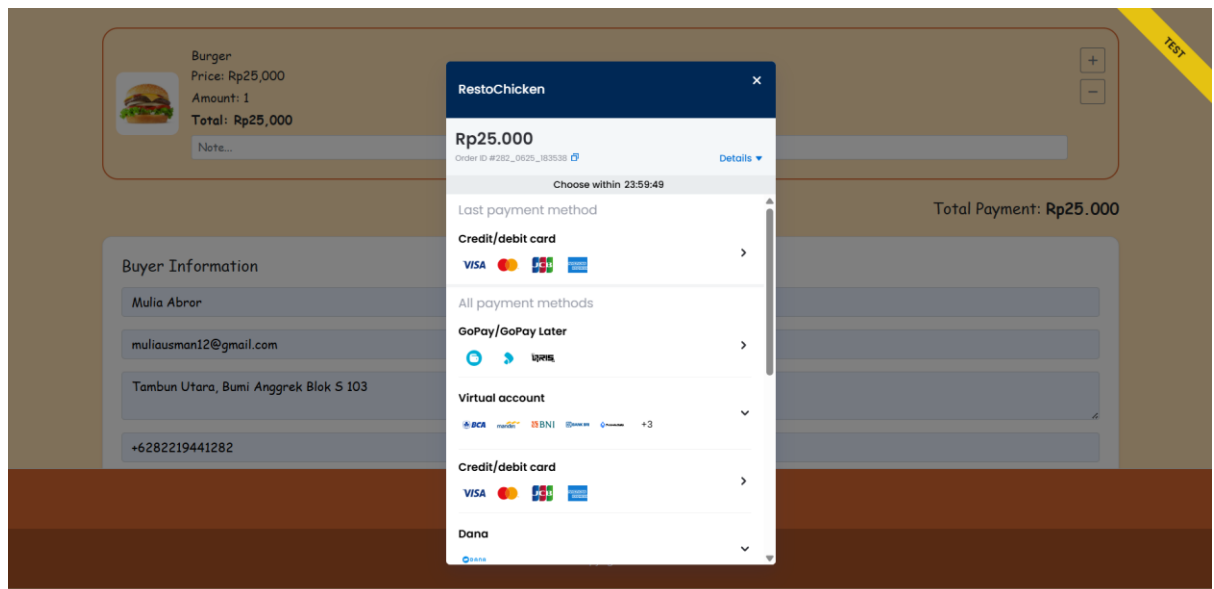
Burger
Price: Rp25,000
Amount: 1
Total: Rp25,000
Note...

+
−

TEST

Total Payment: Rp25.000

Buyer Information
Mulia Abror
muliausman12@gmail.com
Tambun Utara, Bumi Anggrek Blok S 103
+6282219441282

RestoChicken
×
Rp25.000
Order ID #282_0625_183538
Details
Choose within 23:59:49

Last payment method
Credit/debit card
VISA JCB

All payment methods
GoPay/GoPay Later
QRIS

Virtual account
BCA mandiri BNI +3

Credit/debit card
VISA JCB

Dana
dana